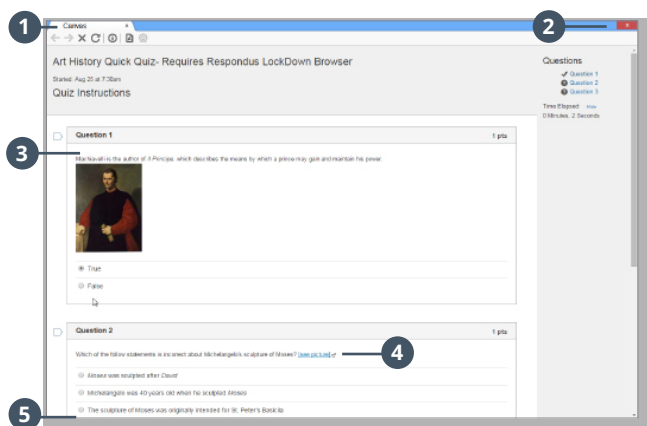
1
Canvas
2
Art History Quick Quiz- Requires Respondus LockDown Browser
Started: Aug 25 at 7:30am
Quiz Instructions
Questions
Question 1
Question 2
Question 3
Time Elapsed: Hide
0 Minutes, 2 Seconds
3
Question 1
1 pts
Machiavelli is the author of *Il Principe*, which describes the means by which a prince may gain and maintain his power.
True
False
Question 2
1 pts
Which of the follow statements is incorrect about Michelangelo's sculpture of Moses? [see picture]
4
Moses was sculpted after *David*
Michelangelo was 40 years old when he sculpted Moses
The sculpture of Moses was originally intended for St. Peter's Basilica
5